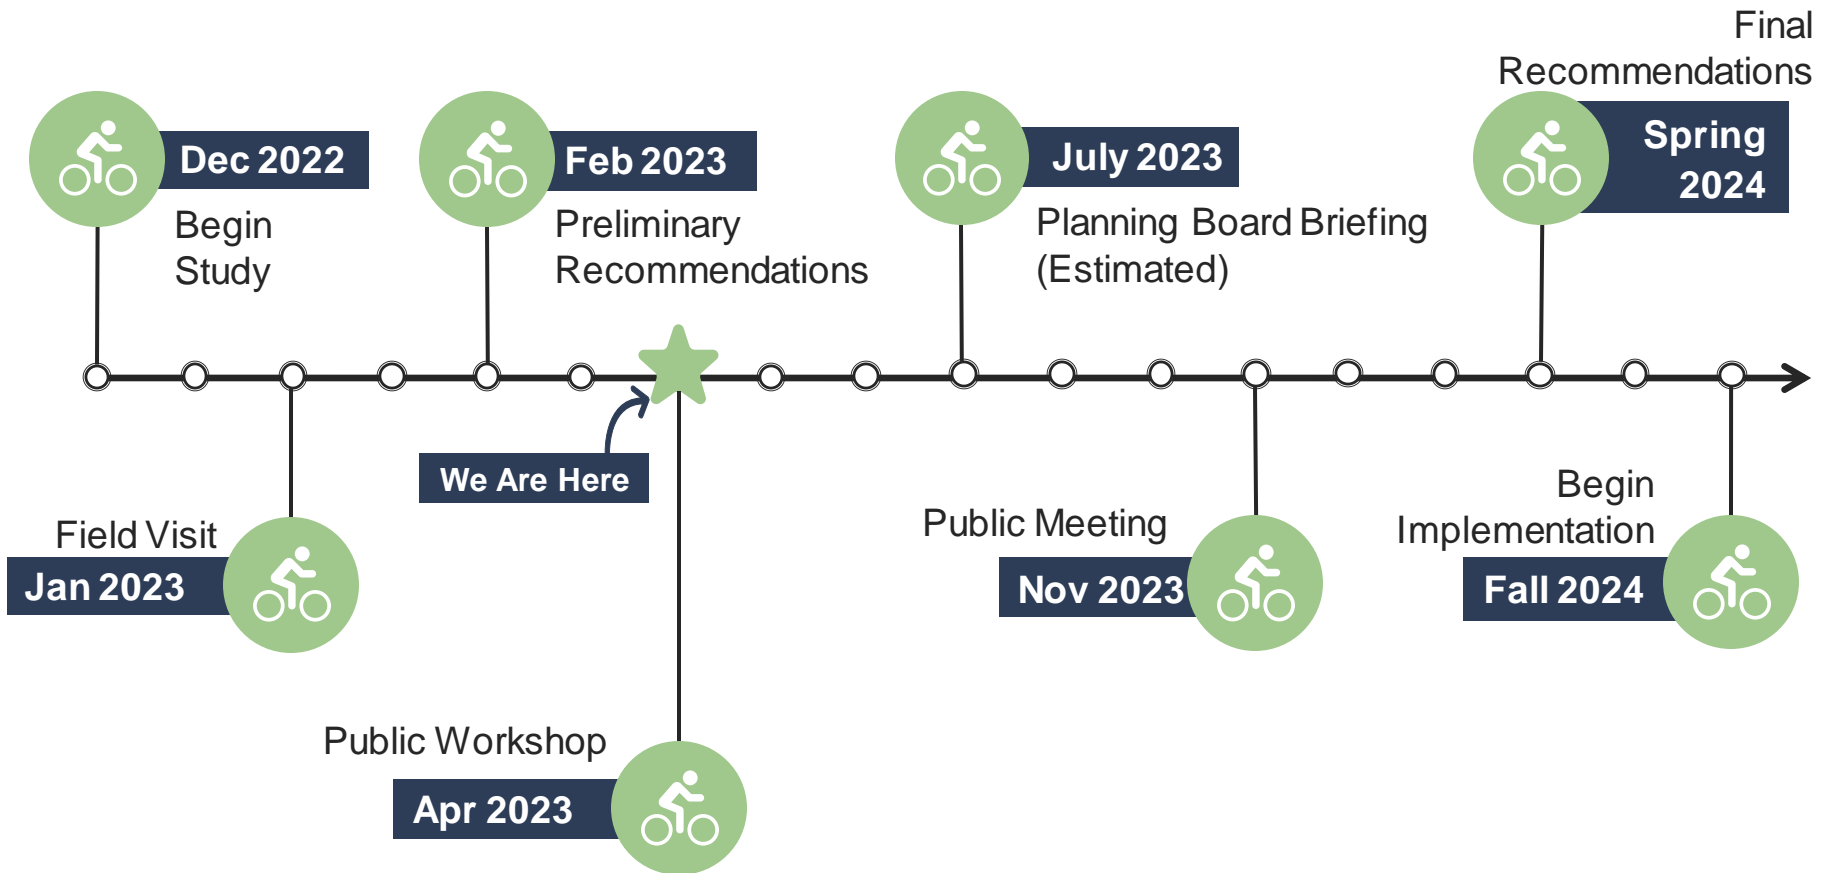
Final Recommendations

Dec 2022
Begin Study

Feb 2023
Preliminary Recommendations

July 2023
Planning Board Briefing (Estimated)

Spring 2024

We Are Here

Field Visit
Jan 2023

Public Workshop
Apr 2023

Public Meeting
Nov 2023

Begin Implementation
Fall 2024